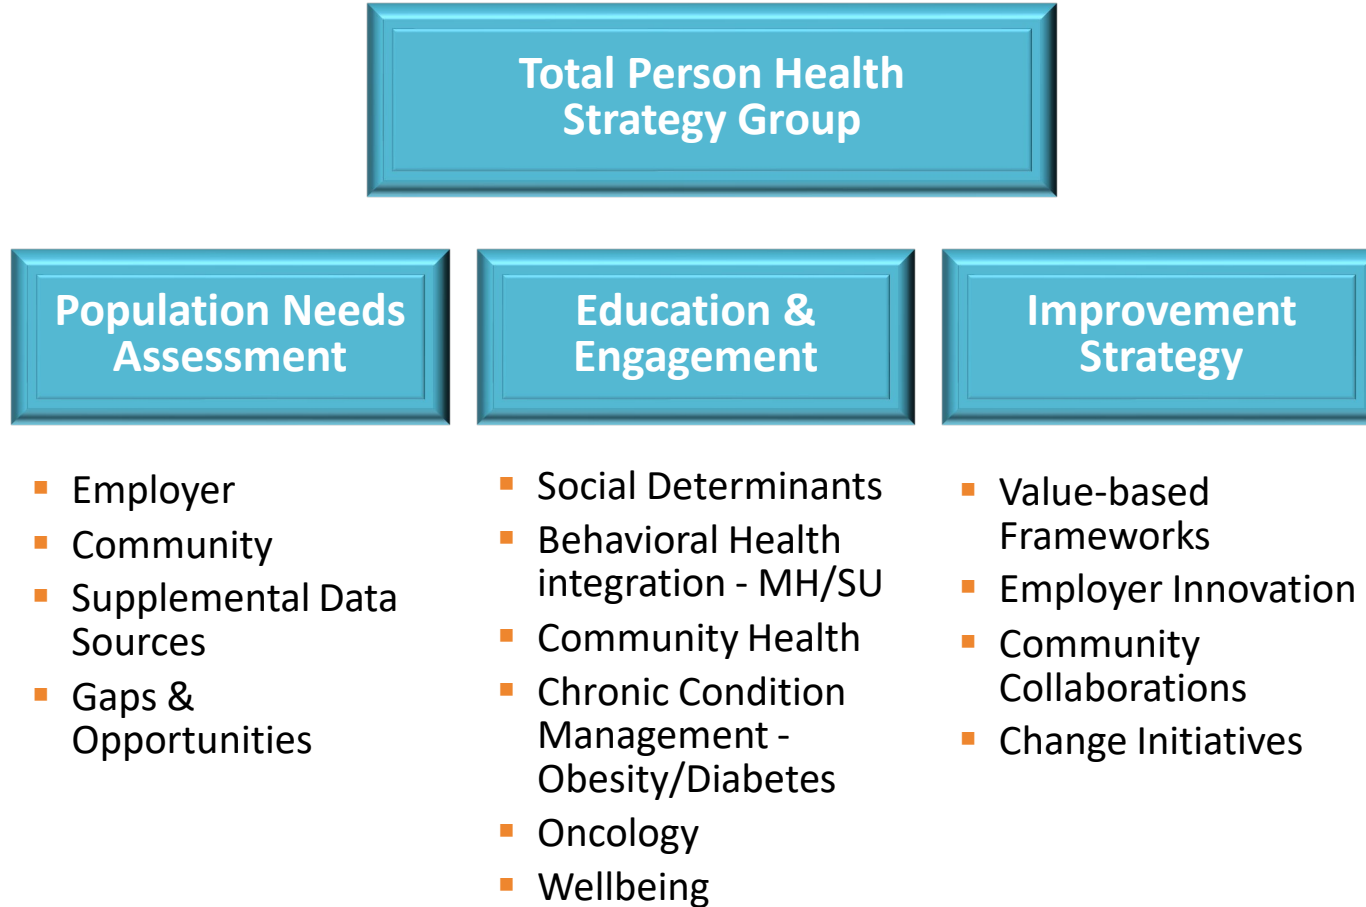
Total Person Health Strategy Group

Population Needs Assessment

- Employer
- Community
- Supplemental Data Sources
- Gaps & Opportunities

Education & Engagement

- Social Determinants
- Behavioral Health integration - MH/SU
- Community Health
- Chronic Condition Management - Obesity/Diabetes
- Oncology
- Wellbeing

Improvement Strategy

- Value-based Frameworks
- Employer Innovation
- Community Collaborations
- Change Initiatives